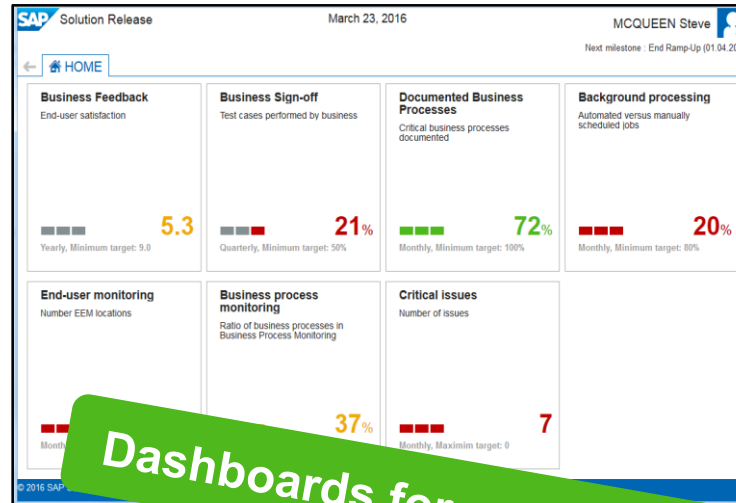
SAP Solution Release

March 23, 2016

MCQUEEN Steve

Next milestone : End Ramp-Up (01.04.2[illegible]

HOME

Business Feedback
End-user satisfaction
5.3
Yearly, Minimum target: 9.0

Business Sign-off
Test cases performed by business
21%
Quarterly, Minimum target: 50%

Documented Business Processes
Critical business processes documented
72%
Monthly, Minimum target: 100%

Background processing
Automated versus manually scheduled jobs
20%
Monthly, Minimum target: 80%

End-user monitoring
Number EEM locations
Month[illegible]

Business process monitoring
Ratio of business processes in Business Process Monitoring
37%

Critical issues
Number of issues
7
Monthly, Maximim target: 0

© 2016 SAP

Dashboards for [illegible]